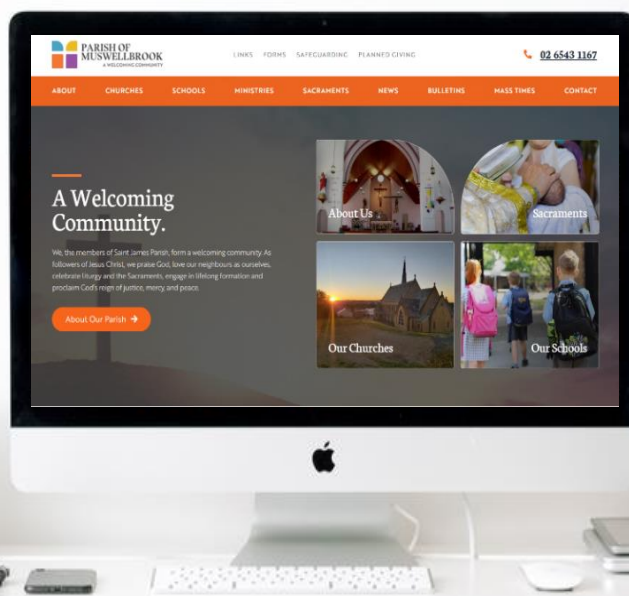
PARISH OF MUSWELLBROOK
A WELCOMING COMMUNITY

LINKS FORMS SAFEGUARDING PLANNED GIVING

02 6543 1167

ABOUT CHURCHES SCHOOLS MINISTRIES SACRAMENTS NEWS BULLETINS MASS TIMES CONTACT

A Welcoming Community.

We, the members of Saint James Parish, form a welcoming community. As followers of Jesus Christ, we praise God, love our neighbours as ourselves, celebrate liturgy and the Sacraments, engage in lifelong formation and proclaim God's reign of justice, mercy, and peace.

About Our Parish →

About Us

Sacraments

Our Churches

Our Schools